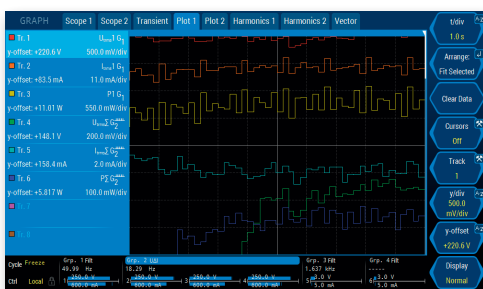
GRAPH Scope 1 Scope 2 Transient Plot 1 Plot 2 Harmonics 1 Harmonics 2 Vector

Tr. 1 $U_{trms}1\ G_2$
y-offset: +220.6 V 500.0 mV/div

Tr. 2 $I_{trms}1\ G_2$
y-offset: +83.5 mA 11.0 mA/div

Tr. 3 $P1\ G_1$
y-offset: +11.01 W 550.0 mW/div

Tr. 4 $U_{trms}\Sigma\ G_2$
y-offset: +148.1 V 200.0 mV/div

Tr. 5 $I_{trms}\Sigma\ G_2$
y-offset: +158.4 mA 2.0 mA/div

Tr. 6 $P\Sigma\ G_2$
y-offset: +5.817 W 100.0 mW/div

Tr. 7

Tr. 8

Cycle Freeze
Ctrl Local

Grp. 1 Filt 49.99 Hz
1 350.0 V 600.0 mA
Grp. 2 LW 18.29 Hz
3 350.0 V 600.0 mA
4 350.0 V 600.0 mA
Grp. 3 Filt 1.637 kHz
5 3.0 V 5.0 mA
Grp. 4 Filt -----
6 3.0 V 5.0 mA

t/div 1.0 s

Arrange: Fit Selected

Clear Data

Cursors Off

Track 1

y/div 500.0 mV/div

y-offset +220.6 V

Display Normal